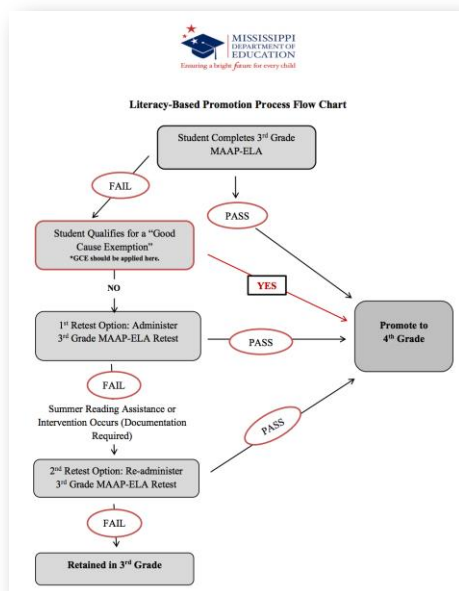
MISSISSIPPI DEPARTMENT OF EDUCATION
Ensuring a bright future for every child

Literacy-Based Promotion Process Flow Chart

Student Completes 3rd Grade MAAP-ELA

FAIL

PASS

Student Qualifies for a "Good Cause Exemption"
*GCE should be applied here.

YES

NO

Promote to 4th Grade

1st Retest Option: Administer 3rd Grade MAAP-ELA Retest

PASS

FAIL

Summer Reading Assistance or Intervention Occurs (Documentation Required)

PASS

2nd Retest Option: Re-administer 3rd Grade MAAP-ELA Retest

FAIL

Retained in 3rd Grade